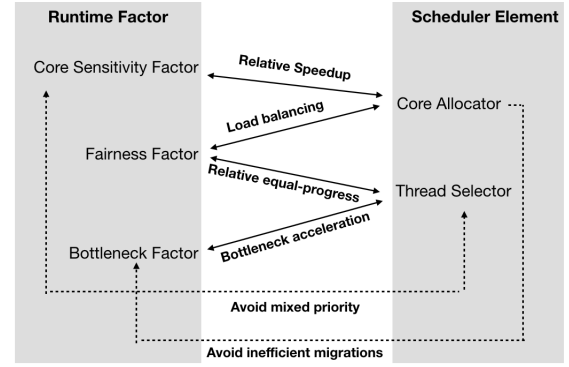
Runtime Factor

Core Sensitivity Factor

Fairness Factor

Bottleneck Factor

Relative Speedup

Load balancing

Relative equal-progress

Bottleneck acceleration

Scheduler Element

Core Allocator

Thread Selector

Avoid mixed priority

Avoid inefficient migrations